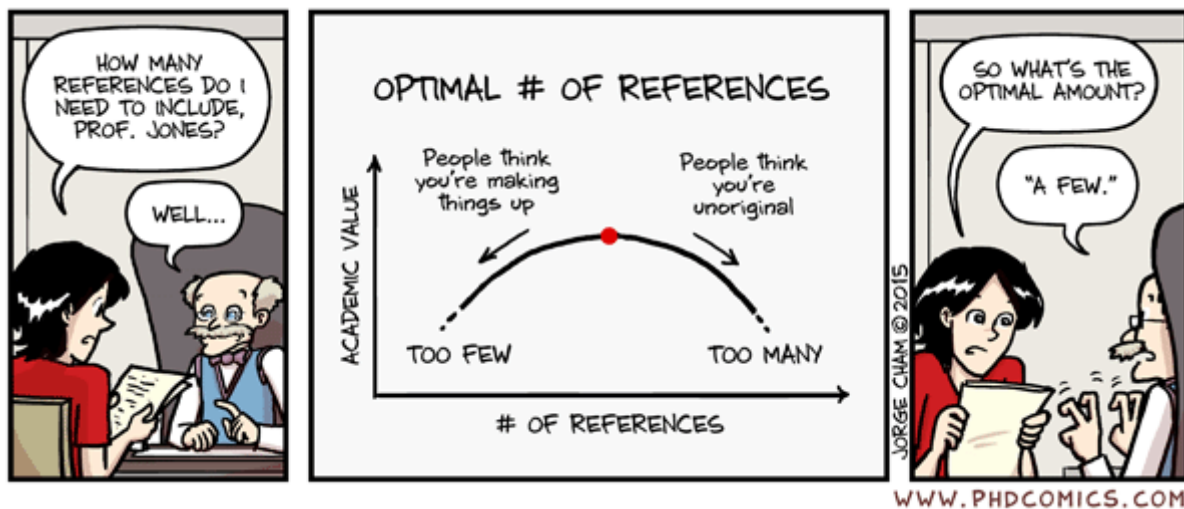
HOW MANY REFERENCES DO I NEED TO INCLUDE, PROF. JONES?

WELL...

OPTIMAL # OF REFERENCES

People think you're making things up

People think you're unoriginal

ACADEMIC VALUE

TOO FEW

TOO MANY

# OF REFERENCES

JORGE CHAM © 2015

SO WHAT'S THE OPTIMAL AMOUNT?

"A FEW."

WWW.PHDCOMICS.COM